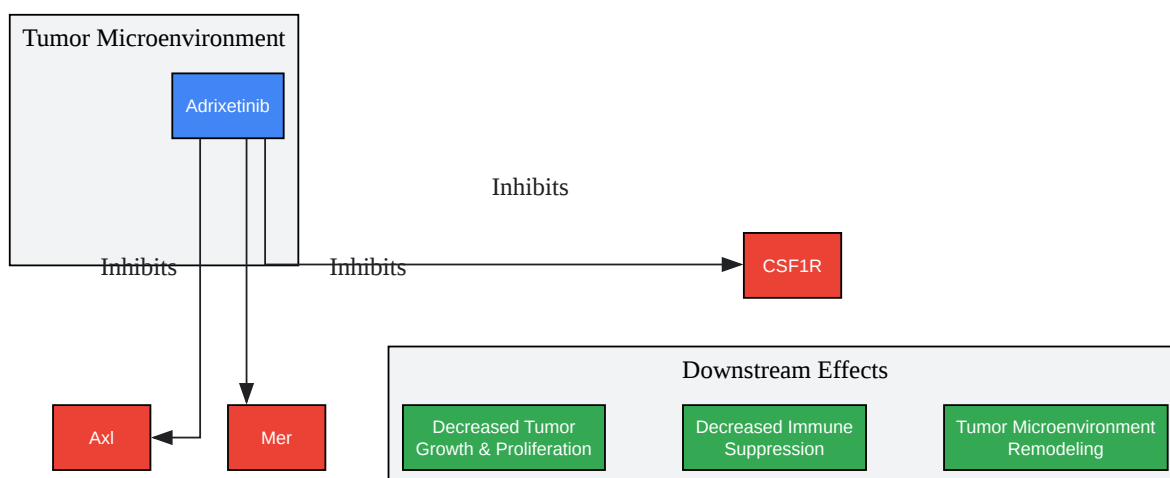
Tumor Microenvironment

Adrixetinib

Inhibits

Inhibits

Inhibits

CSF1R

Axl

Mer

Downstream Effects

Decreased Tumor Growth & Proliferation

Decreased Immune Suppression

Tumor Microenvironment Remodeling